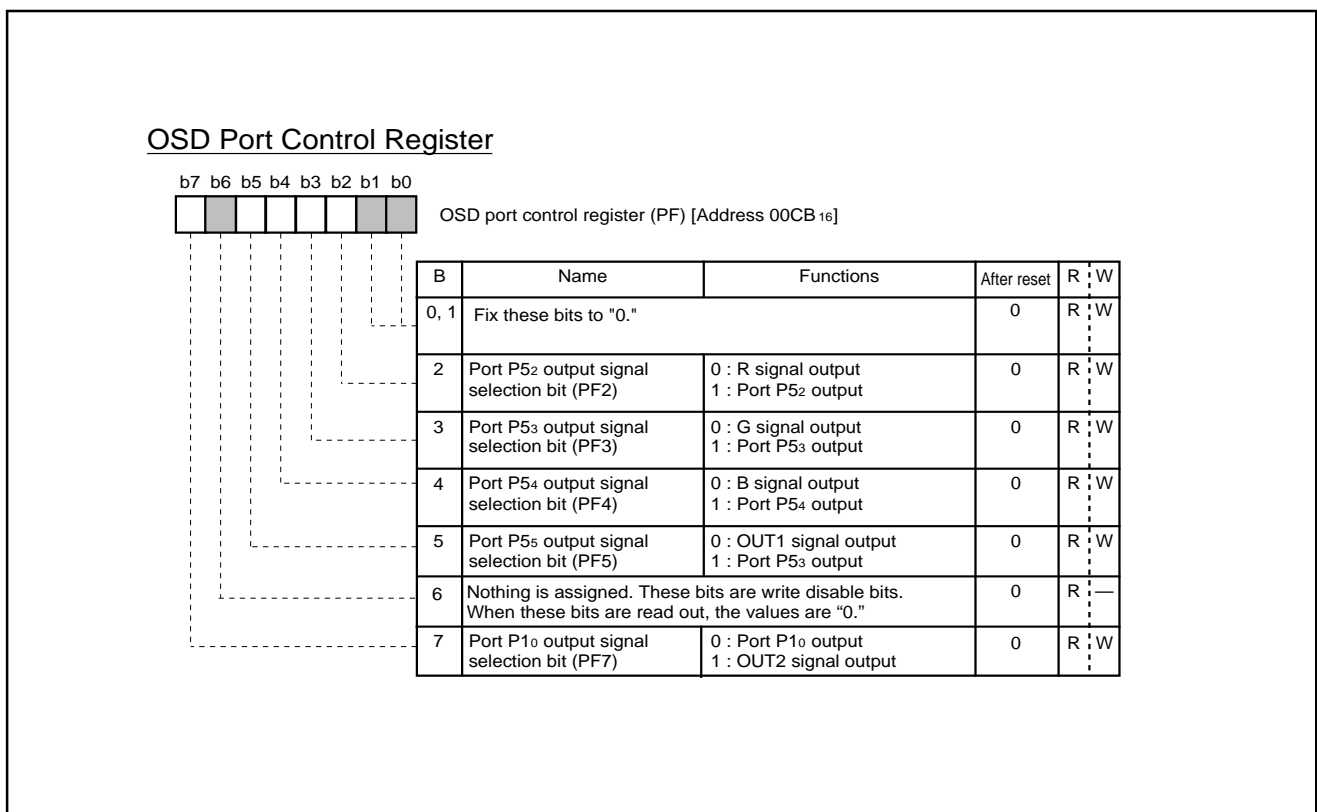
OSD Port Control Register

b7 b6 b5 b4 b3 b2 b1 b0

OSD port control register (PF) [Address 00CB$_{16}$]

| B | Name | Functions | After reset | R | W |
|---|---|---|---|---|---|
| 0, 1 | Fix these bits to "0." | | 0 | R | W |
| 2 | Port P5$_2$ output signal selection bit (PF2) | 0 : R signal output 1 : Port P5$_2$ output | 0 | R | W |
| 3 | Port P5$_3$ output signal selection bit (PF3) | 0 : G signal output 1 : Port P5$_3$ output | 0 | R | W |
| 4 | Port P5$_4$ output signal selection bit (PF4) | 0 : B signal output 1 : Port P5$_4$ output | 0 | R | W |
| 5 | Port P5$_5$ output signal selection bit (PF5) | 0 : OUT1 signal output 1 : Port P5$_3$ output | 0 | R | W |
| 6 | Nothing is assigned. These bits are write disable bits. When these bits are read out, the values are “0.” | | 0 | R | — |
| 7 | Port P1$_0$ output signal selection bit (PF7) | 0 : Port P1$_0$ output 1 : OUT2 signal output | 0 | R | W |